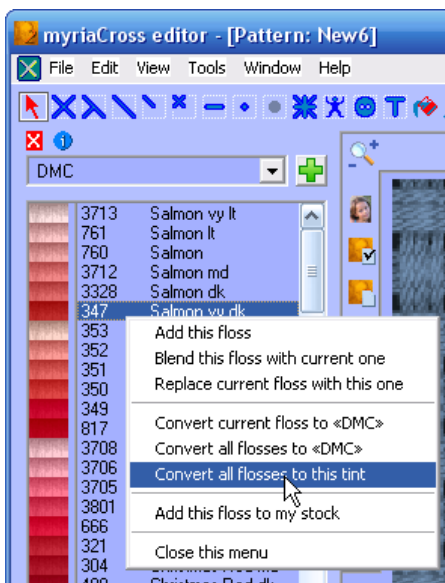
myriaCross editor - [Pattern: New6]

File Edit View Tools Window Help

DMC

| | |
|---|---|
| 3713 | Salmon vy lt |
| 761 | Salmon lt |
| 760 | Salmon |
| 3712 | Salmon md |
| 3328 | Salmon dk |
| 347 | Salmon vy dk |
| 353 | |
| 352 | |
| 351 | |
| 350 | |
| 349 | |
| 817 | |
| 3708 | |
| 3706 | |
| 3705 | |
| 3801 | |
| 666 | |
| 321 | |
| 304 | |
| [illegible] | Christmas Red dk |

Add this floss
Blend this floss with current one
Replace current floss with this one

Convert current floss to «DMC»
Convert all flosses to «DMC»
Convert all flosses to this tint

Add this floss to my stock

Close this menu